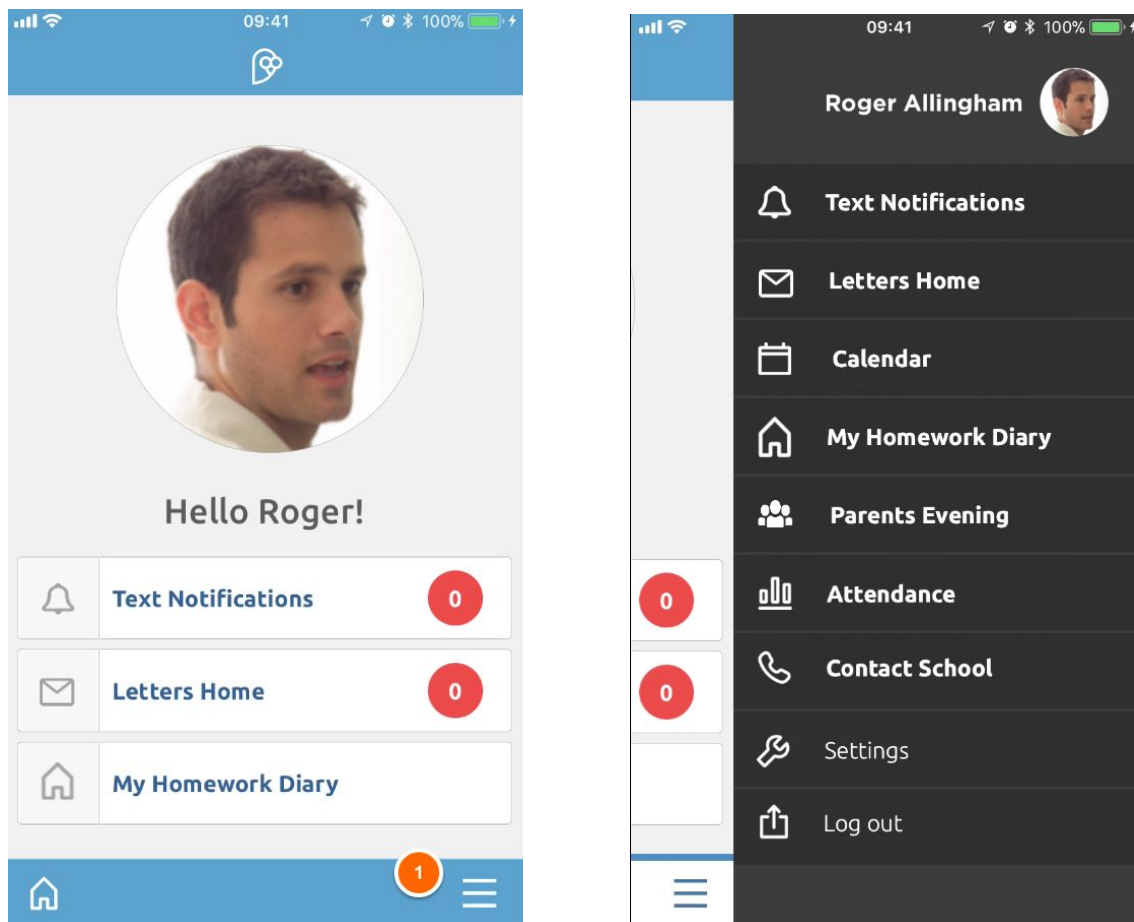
09:41 100%

Hello Roger!

Text Notifications 0

Letters Home 0

My Homework Diary

1

09:41 100%

Roger Allingham

Text Notifications

Letters Home

Calendar

My Homework Diary

Parents Evening

Attendance

Contact School

Settings

Log out

0

0